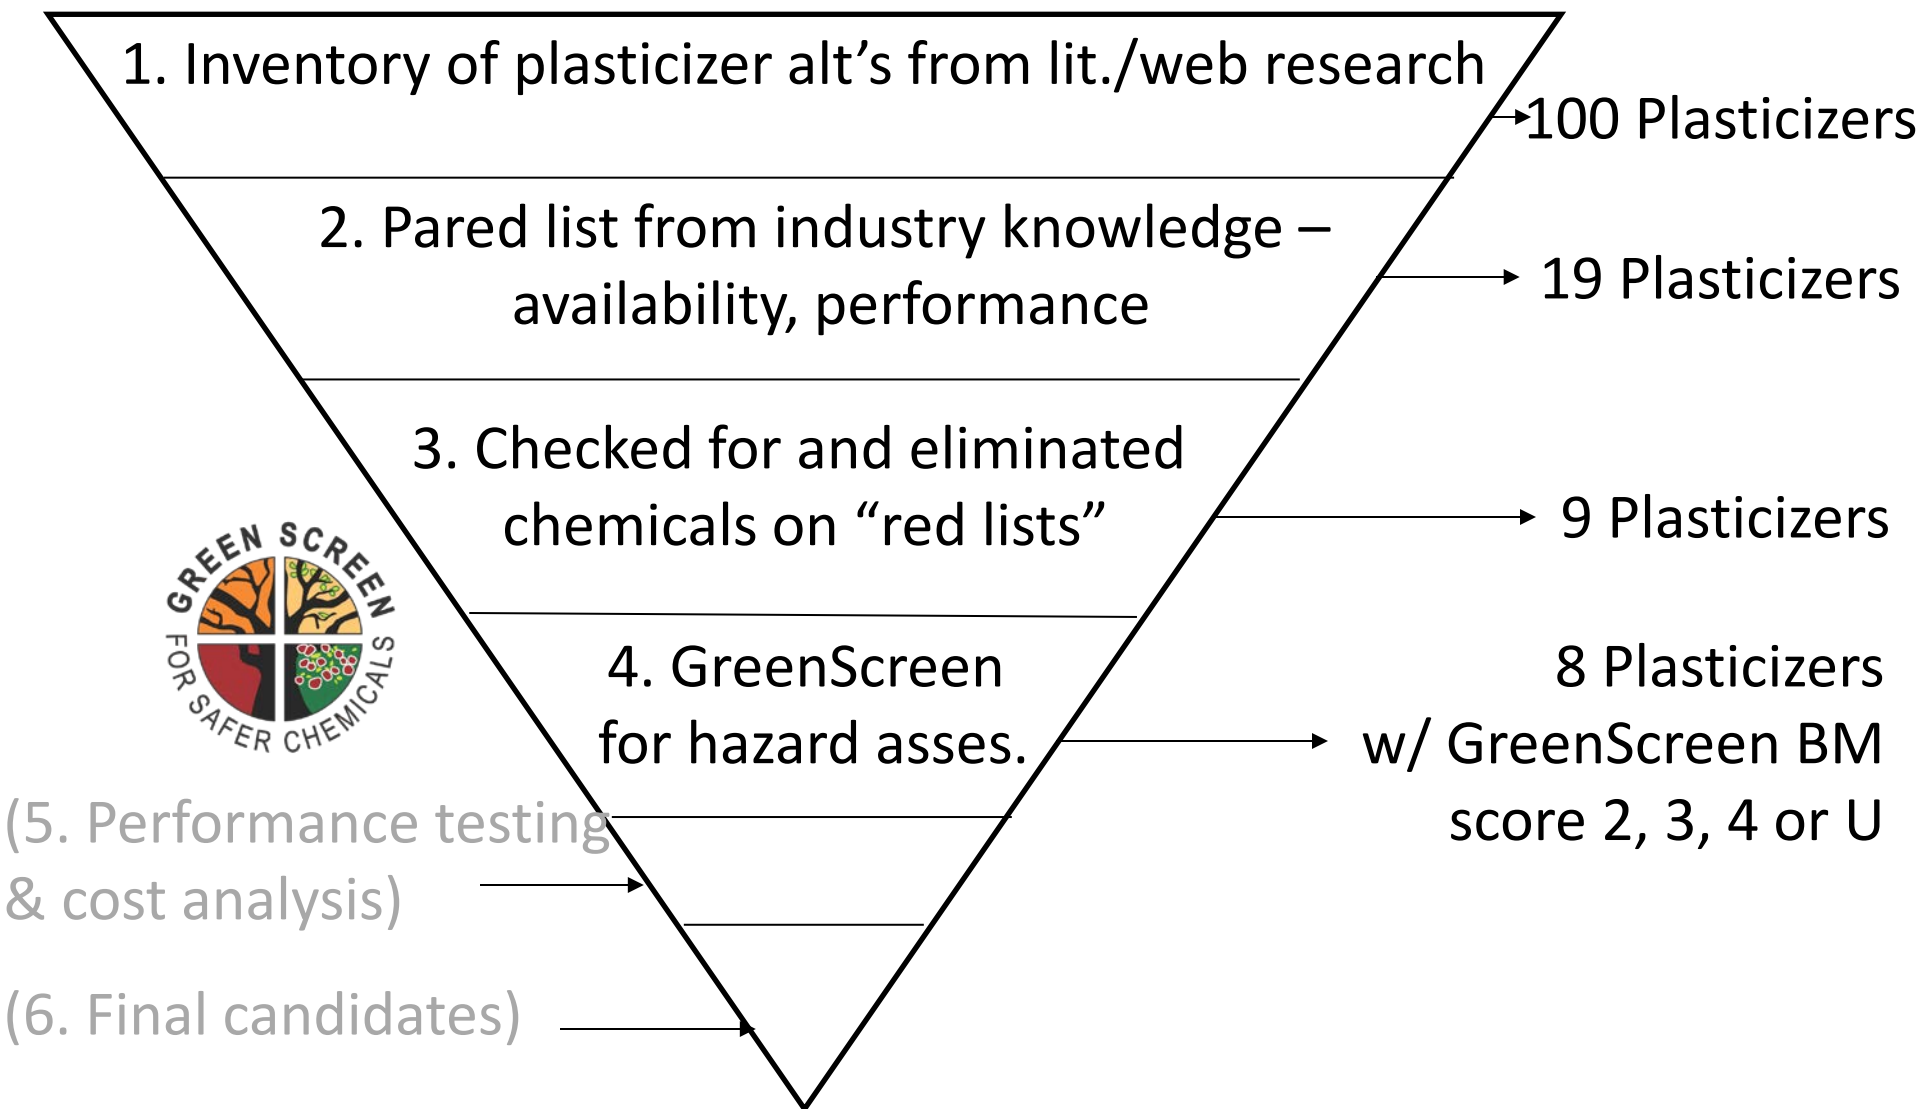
1. Inventory of plasticizer alt's from lit./web research

100 Plasticizers

2. Pared list from industry knowledge – availability, performance

19 Plasticizers

3. Checked for and eliminated chemicals on "red lists"

9 Plasticizers

GREEN SCREEN FOR SAFER CHEMICALS

4. GreenScreen for hazard asses.

8 Plasticizers w/ GreenScreen BM score 2, 3, 4 or U

(5. Performance testing & cost analysis)

(6. Final candidates)